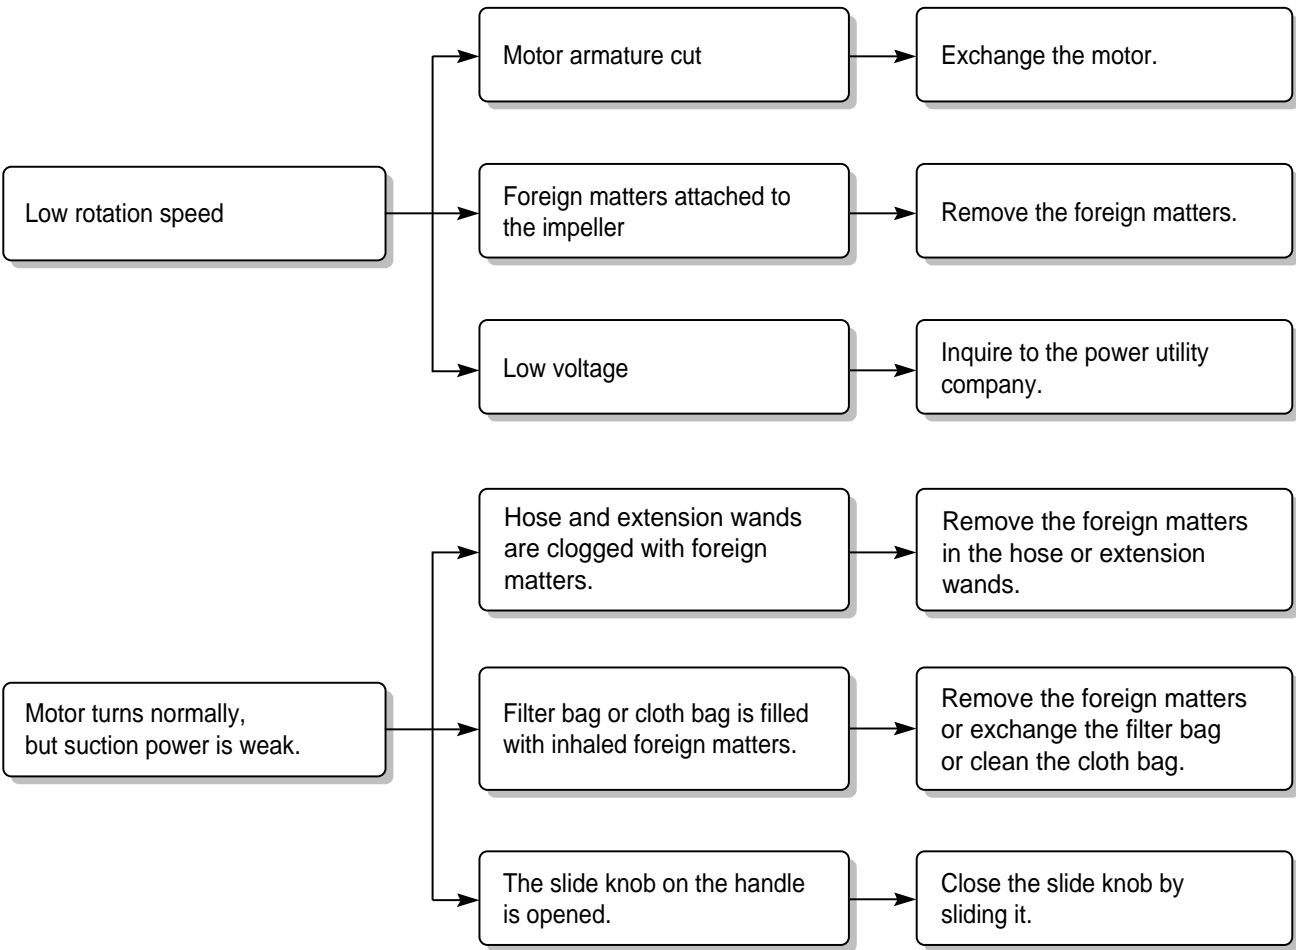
Low rotation speed

Motor armature cut

Exchange the motor.

Foreign matters attached to the impeller

Remove the foreign matters.

Low voltage

Inquire to the power utility company.

Motor turns normally, but suction power is weak.

Hose and extension wands are clogged with foreign matters.

Remove the foreign matters in the hose or extension wands.

Filter bag or cloth bag is filled with inhaled foreign matters.

Remove the foreign matters or exchange the filter bag or clean the cloth bag.

The slide knob on the handle is opened.

Close the slide knob by sliding it.